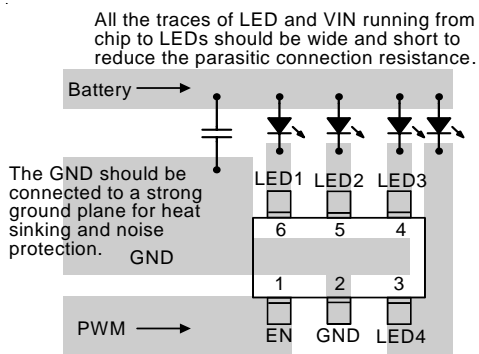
All the traces of LED and VIN running from chip to LEDs should be wide and short to reduce the parasitic connection resistance.

Battery

The GND should be connected to a strong ground plane for heat sinking and noise protection.

GND

LED1 LED2 LED3

6 5 4

1 2 3

PWM

EN GND LED4